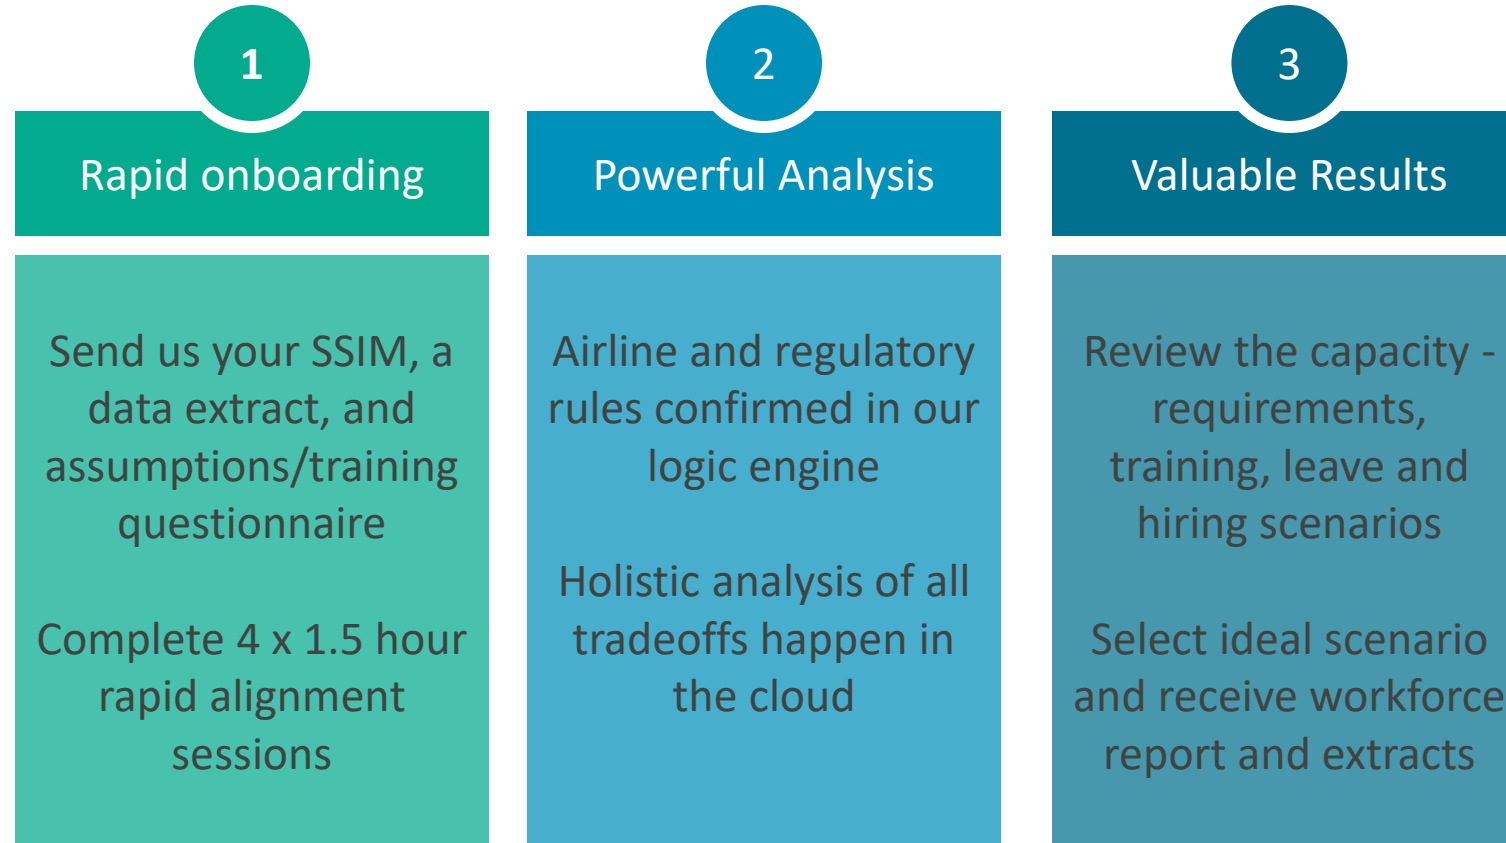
1

Rapid onboarding

Send us your SSIM, a data extract, and assumptions/training questionnaire

Complete 4 x 1.5 hour rapid alignment sessions

2

Powerful Analysis

Airline and regulatory rules confirmed in our logic engine

Holistic analysis of all tradeoffs happen in the cloud

3

Valuable Results

Review the capacity - requirements, training, leave and hiring scenarios

Select ideal scenario and receive workforce report and extracts